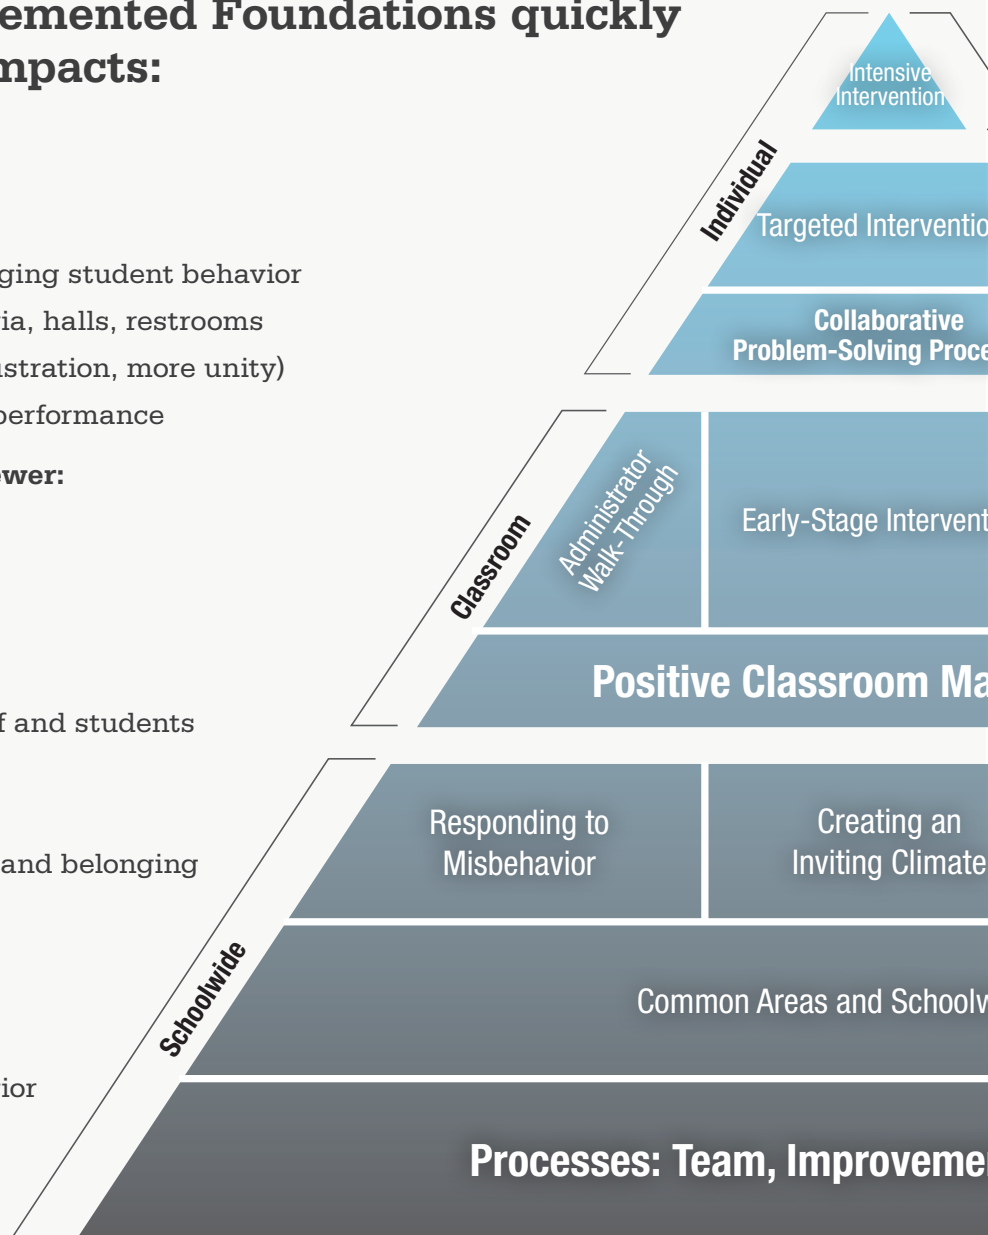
emented Foundations quickly
mpacts:

ging student behavior
ia, halls, restrooms
istration, more unity)
performance

wer:

f and students

and belonging

ior

Individual

Intensive Intervention

Targeted Interventio

Collaborative Problem-Solving Proce

Classroom

Administrator Walk-Through

Early-Stage Intervent

Positive Classroom Ma

Schoolwide

Responding to Misbehavior

Creating an Inviting Climate

Common Areas and Schoolv

Processes: Team, Improveme